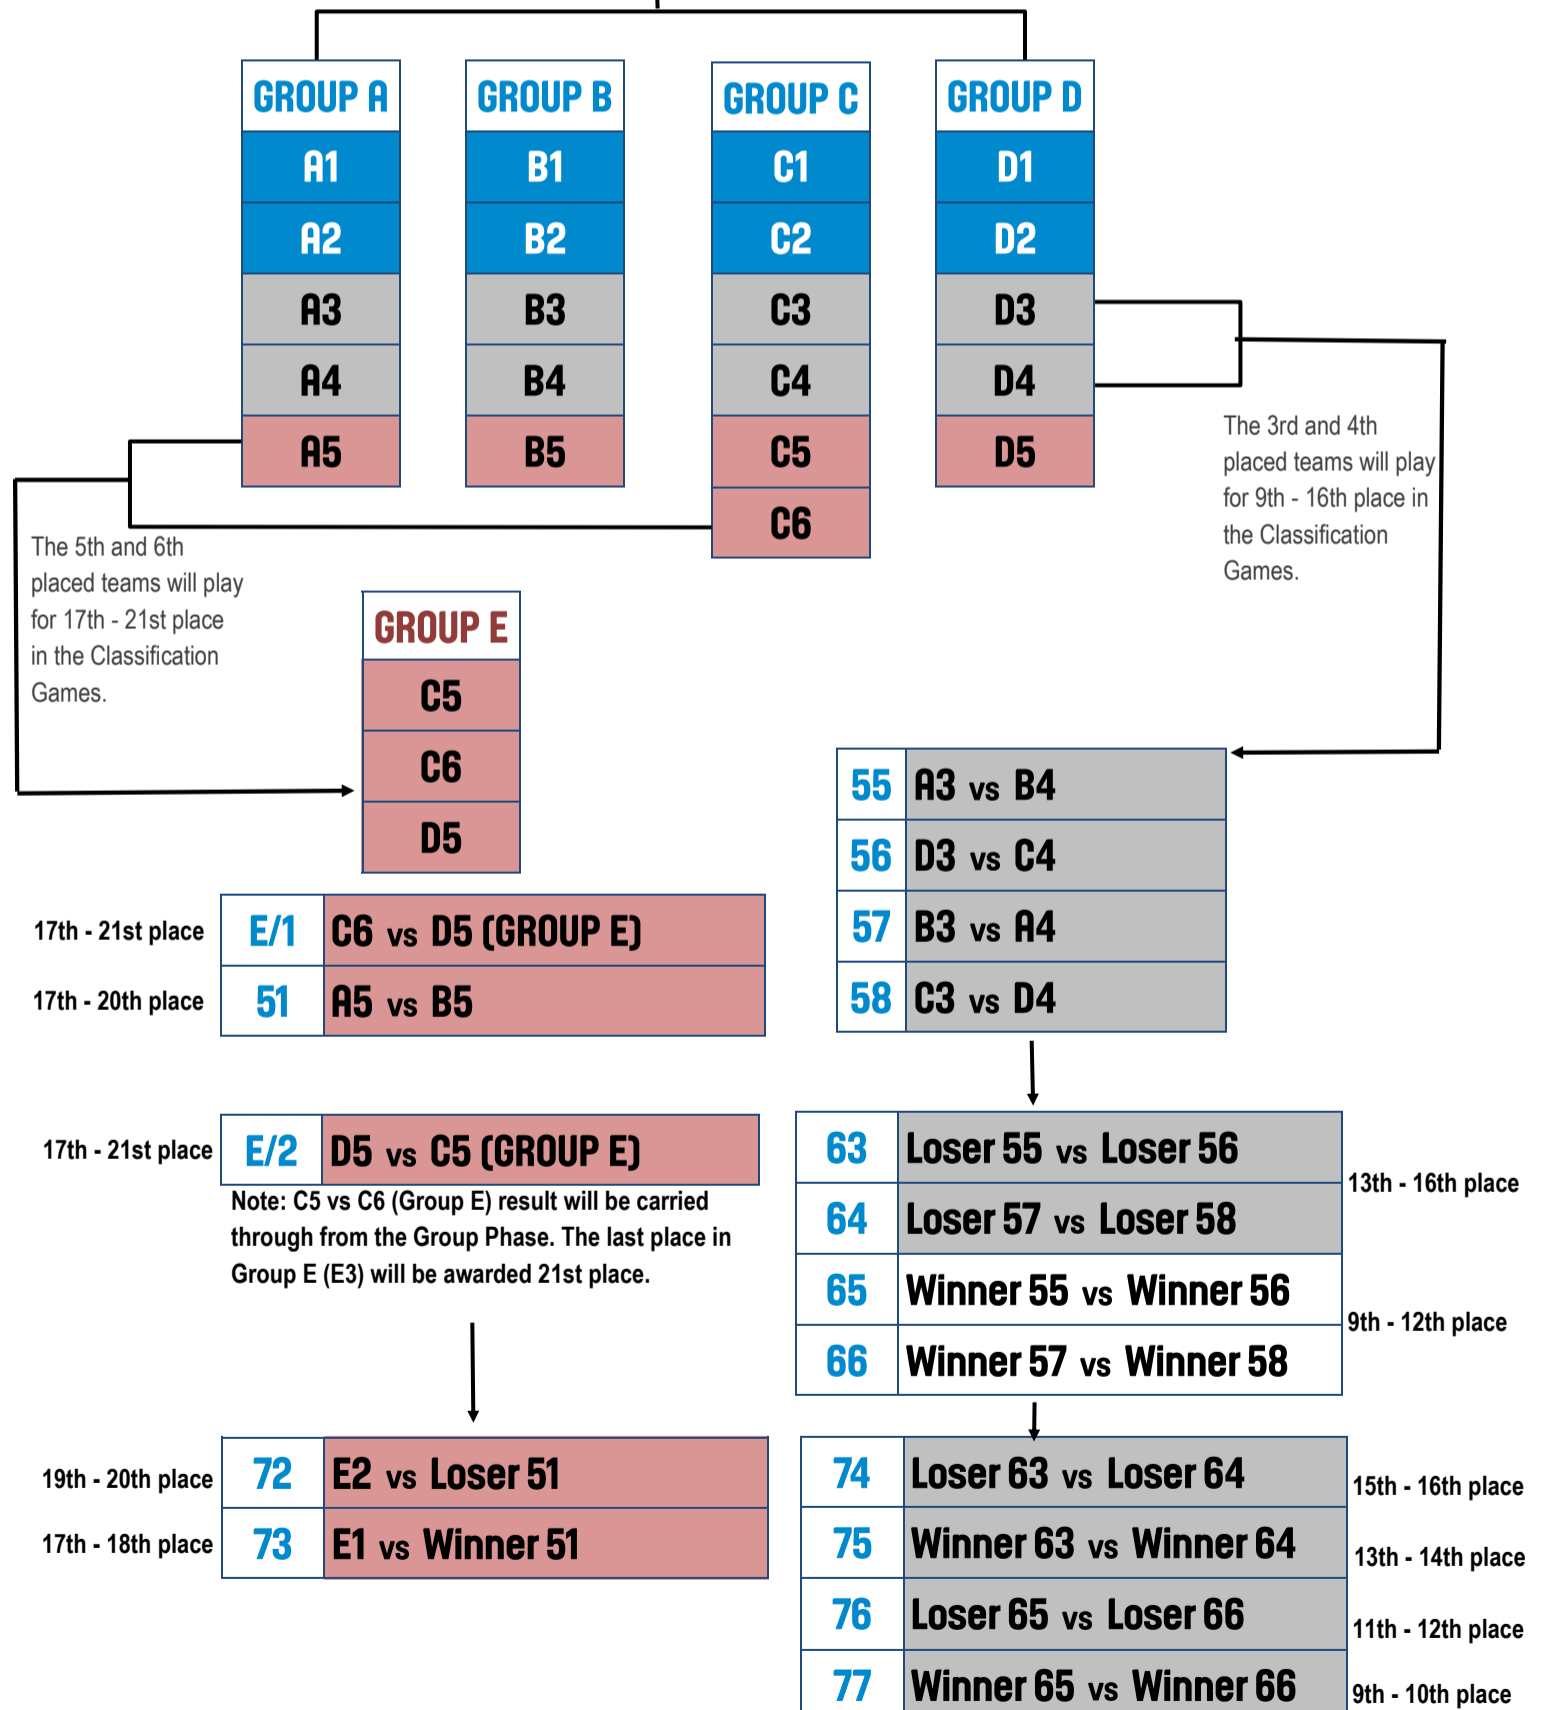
| GROUP A | GROUP B | GROUP C | GROUP D |
|---|---|---|---|
| A1 | B1 | C1 | D1 |
| A2 | B2 | C2 | D2 |
| A3 | B3 | C3 | D3 |
| A4 | B4 | C4 | D4 |
| A5 | B5 | C5 | D5 |
| | | C6 | |

The 3rd and 4th placed teams will play for 9th - 16th place in the Classification Games.

The 5th and 6th placed teams will play for 17th - 21st place in the Classification Games.

| GROUP E |
|---|
| C5 |
| C6 |
| D5 |

| 55 | A3 vs B4 |
|---|---|
| 56 | D3 vs C4 |
| 57 | B3 vs A4 |
| 58 | C3 vs D4 |

17th - 21st place | E/1 | C6 vs D5 (GROUP E)
17th - 20th place | 51 | A5 vs B5

17th - 21st place | E/2 | D5 vs C5 (GROUP E)

Note: C5 vs C6 (Group E) result will be carried through from the Group Phase. The last place in Group E (E3) will be awarded 21st place.

| 63 | Loser 55 vs Loser 56 |
|---|---|
| 64 | Loser 57 vs Loser 58 |
| 65 | Winner 55 vs Winner 56 |
| 66 | Winner 57 vs Winner 58 |

13th - 16th place

9th - 12th place

19th - 20th place | 72 | E2 vs Loser 51
17th - 18th place | 73 | E1 vs Winner 51

| 74 | Loser 63 vs Loser 64 | 15th - 16th place |
|---|---|---|
| 75 | Winner 63 vs Winner 64 | 13th - 14th place |
| 76 | Loser 65 vs Loser 66 | 11th - 12th place |
| 77 | Winner 65 vs Winner 66 | 9th - 10th place |